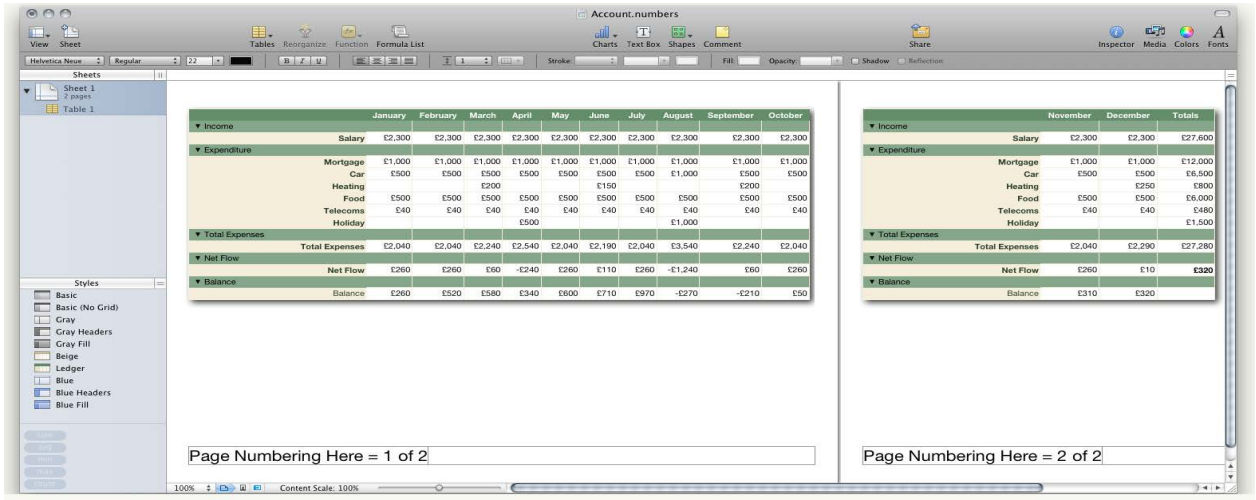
Account.numbers

View Sheet

Tables Reorganize Function Formula List

Charts Text Box Shapes Comment

Share

Inspector Media Colors Fonts

Helvetica Neue Regular 22

Stroke: Fill: Opacity: Shadow Reflection

Sheets

Sheet 1
2 pages

Table 1

Styles

Basic
Basic (No Grid)
Gray
Gray Headers
Gray Fill
Beige
Ledger
Blue
Blue Headers
Blue Fill

| | January | February | March | April | May | June | July | August | September | October |
|---|---|---|---|---|---|---|---|---|---|---|
| ▼ Income | | | | | | | | | | |
| Salary | £2,300 | £2,300 | £2,300 | £2,300 | £2,300 | £2,300 | £2,300 | £2,300 | £2,300 | £2,300 |
| ▼ Expenditure | | | | | | | | | | |
| Mortgage | £1,000 | £1,000 | £1,000 | £1,000 | £1,000 | £1,000 | £1,000 | £1,000 | £1,000 | £1,000 |
| Car | £500 | £500 | £500 | £500 | £500 | £500 | £500 | £1,000 | £500 | £500 |
| Heating | | | £200 | | | £150 | | | £200 | |
| Food | £500 | £500 | £500 | £500 | £500 | £500 | £500 | £500 | £500 | £500 |
| Telecoms | £40 | £40 | £40 | £40 | £40 | £40 | £40 | £40 | £40 | £40 |
| Holiday | | | | £500 | | | | £1,000 | | |
| ▼ Total Expenses | | | | | | | | | | |
| Total Expenses | £2,040 | £2,040 | £2,240 | £2,540 | £2,040 | £2,190 | £2,040 | £3,540 | £2,240 | £2,040 |
| ▼ Net Flow | | | | | | | | | | |
| Net Flow | £260 | £260 | £60 | -£240 | £260 | £110 | £260 | -£1,240 | £60 | £260 |
| ▼ Balance | | | | | | | | | | |
| Balance | £260 | £520 | £580 | £340 | £600 | £710 | £970 | -£270 | -£210 | £50 |

Page Numbering Here = 1 of 2

| | November | December | Totals |
|---|---|---|---|
| ▼ Income | | | |
| Salary | £2,300 | £2,300 | £27,600 |
| ▼ Expenditure | | | |
| Mortgage | £1,000 | £1,000 | £12,000 |
| Car | £500 | £500 | £6,500 |
| Heating | | £250 | £800 |
| Food | £500 | £500 | £6,000 |
| Telecoms | £40 | £40 | £480 |
| Holiday | | | £1,500 |
| ▼ Total Expenses | | | |
| Total Expenses | £2,040 | £2,290 | £27,280 |
| ▼ Net Flow | | | |
| Net Flow | £260 | £10 | £320 |
| ▼ Balance | | | |
| Balance | £310 | £320 | |

Page Numbering Here = 2 of 2

100% Content Scale: 100%